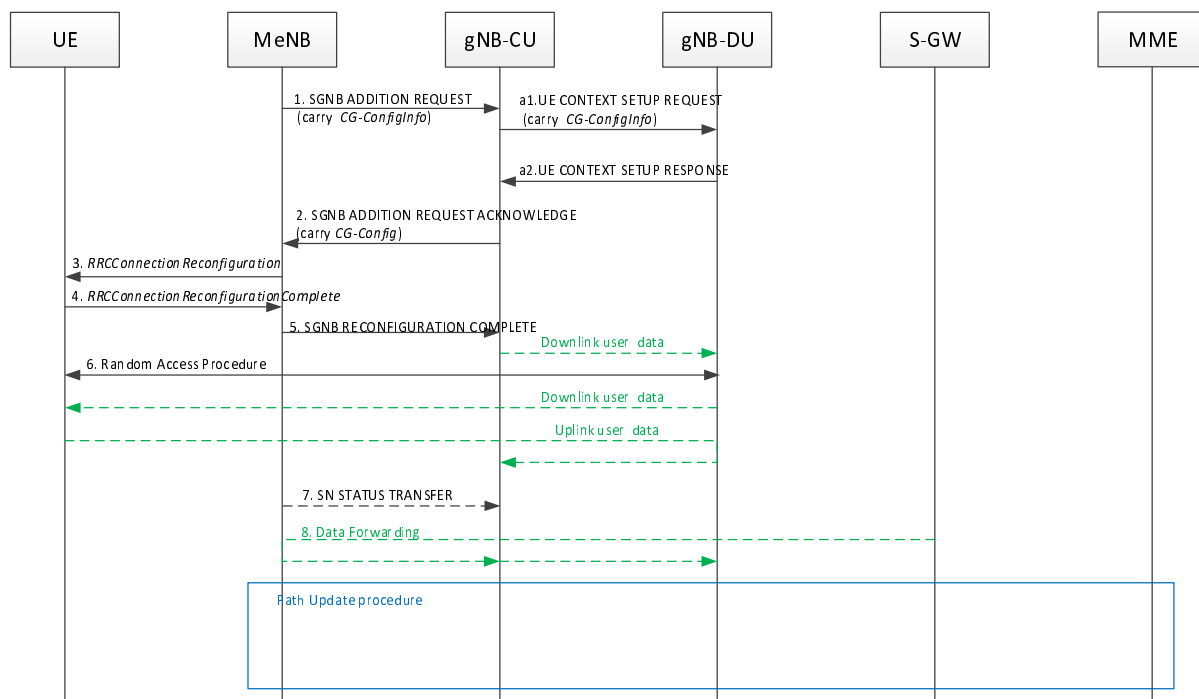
UE

MeNB

gNB-CU

gNB-DU

S-GW

MME

1. SGNB ADDITION REQUEST (carry CG-ConfigInfo)

a1.UE CONTEXT SETUP REQUEST (carry CG-ConfigInfo)

a2.UE CONTEXT SETUP RESPONSE

2. SGNB ADDITION REQUEST ACKNOWLEDGE (carry CG-Config)

3. RRCConnectionReconfiguration

4. RRCConnectionReconfigurationComplete

5. SGNB RECONFIGURATION COMPLETE

Downlink user data

6. Random Access Procedure

Downlink user data

Uplink user data

7. SN STATUS TRANSFER

8. Data Forwarding

Path Update procedure